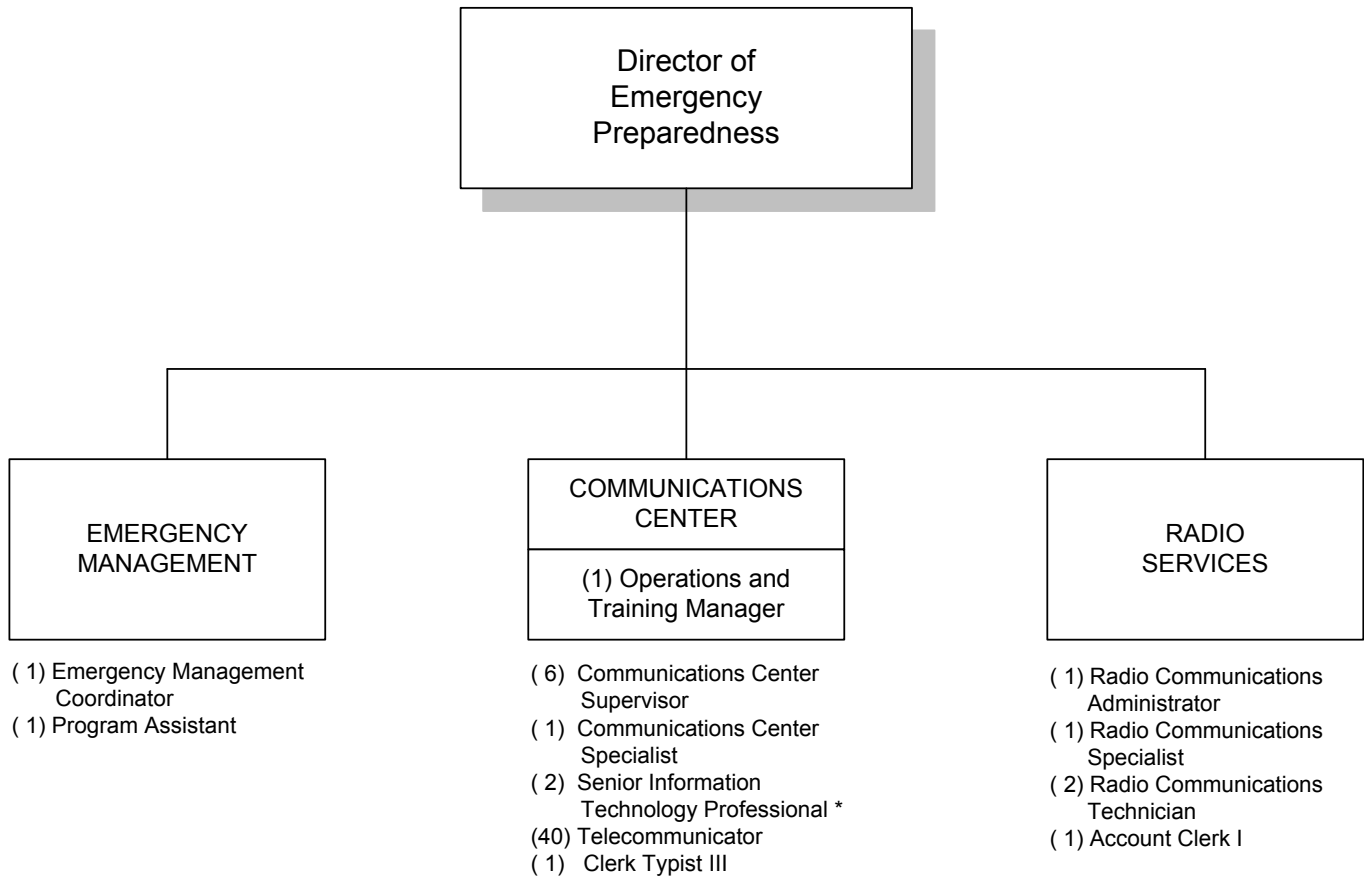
Director of Emergency Preparedness

EMERGENCY MANAGEMENT

( 1) Emergency Management Coordinator
( 1) Program Assistant

COMMUNICATIONS CENTER

(1) Operations and Training Manager

( 6) Communications Center Supervisor
( 1) Communications Center Specialist
( 2) Senior Information Technology Professional *
(40) Telecommunicator
( 1) Clerk Typist III

RADIO SERVICES

( 1) Radio Communications Administrator
( 1) Radio Communications Specialist
( 2) Radio Communications Technician
( 1) Account Clerk I